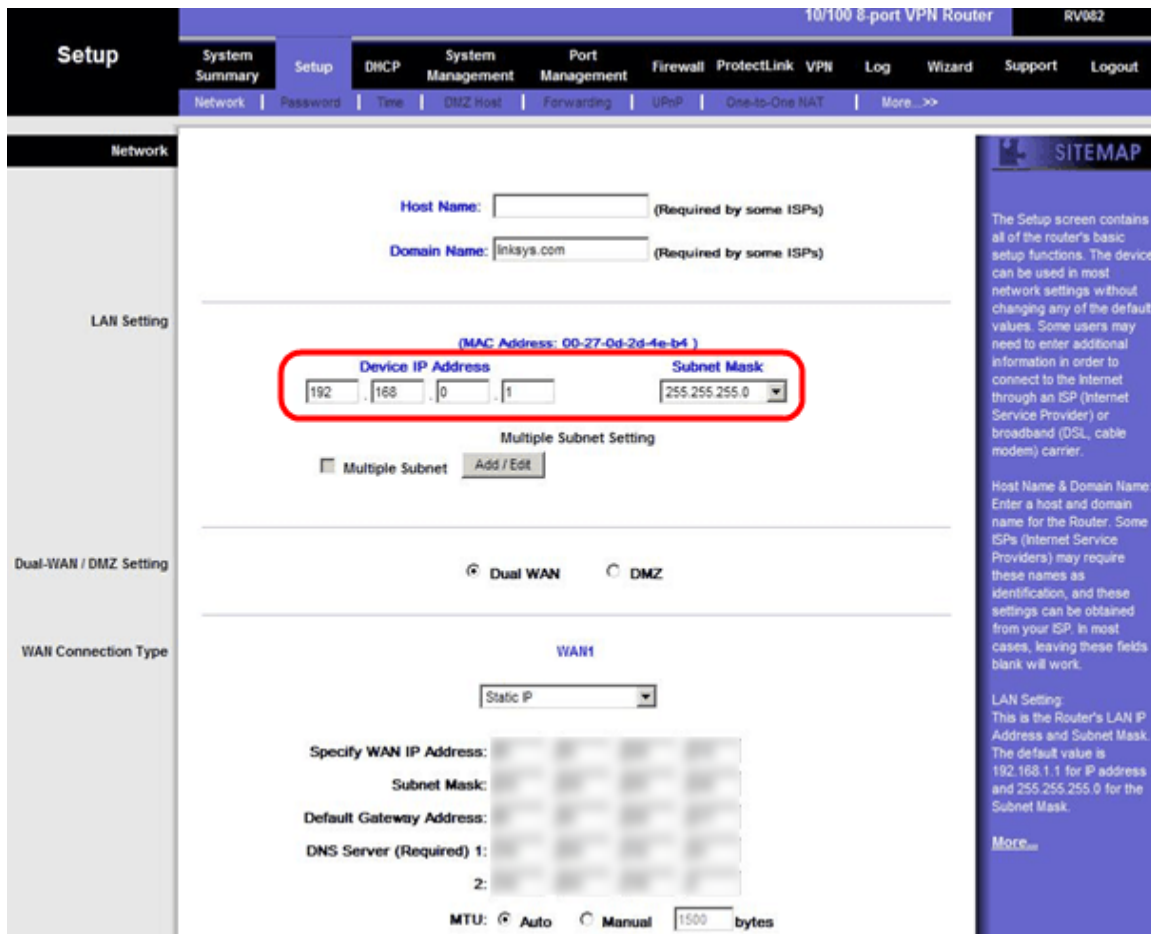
10/100 8-port VPN Router RV082

Setup

System Summary | Setup | DHCP | System Management | Port Management | Firewall | ProtectLink | VPN | Log | Wizard | Support | Logout

Network | Password | Time | DMZ Host | Forwarding | UPnP | One-to-One NAT | More...>>

Network

Host Name: (Required by some ISPs)

Domain Name: linksys.com (Required by some ISPs)

LAN Setting

(MAC Address: 00-27-0d-2d-4e-b4 )

Device IP Address
192 . 168 . 0 . 1

Subnet Mask
255.255.255.0

Multiple Subnet Setting

Multiple Subnet Add / Edit

Dual-WAN / DMZ Setting

Dual WAN DMZ

WAN Connection Type

WAN1

Static IP

Specify WAN IP Address: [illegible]

Subnet Mask: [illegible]

Default Gateway Address: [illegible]

DNS Server (Required) 1: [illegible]

2: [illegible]

MTU: Auto Manual 1500 bytes

SITEMAP

The Setup screen contains all of the router's basic setup functions. The device can be used in most network settings without changing any of the default values. Some users may need to enter additional information in order to connect to the Internet through an ISP (Internet Service Provider) or broadband (DSL, cable modem) carrier.

Host Name & Domain Name: Enter a host and domain name for the Router. Some ISPs (Internet Service Providers) may require these names as identification, and these settings can be obtained from your ISP. In most cases, leaving these fields blank will work.

LAN Setting:
This is the Router's LAN IP Address and Subnet Mask. The default value is 192.168.1.1 for IP address and 255.255.255.0 for the Subnet Mask.

More...